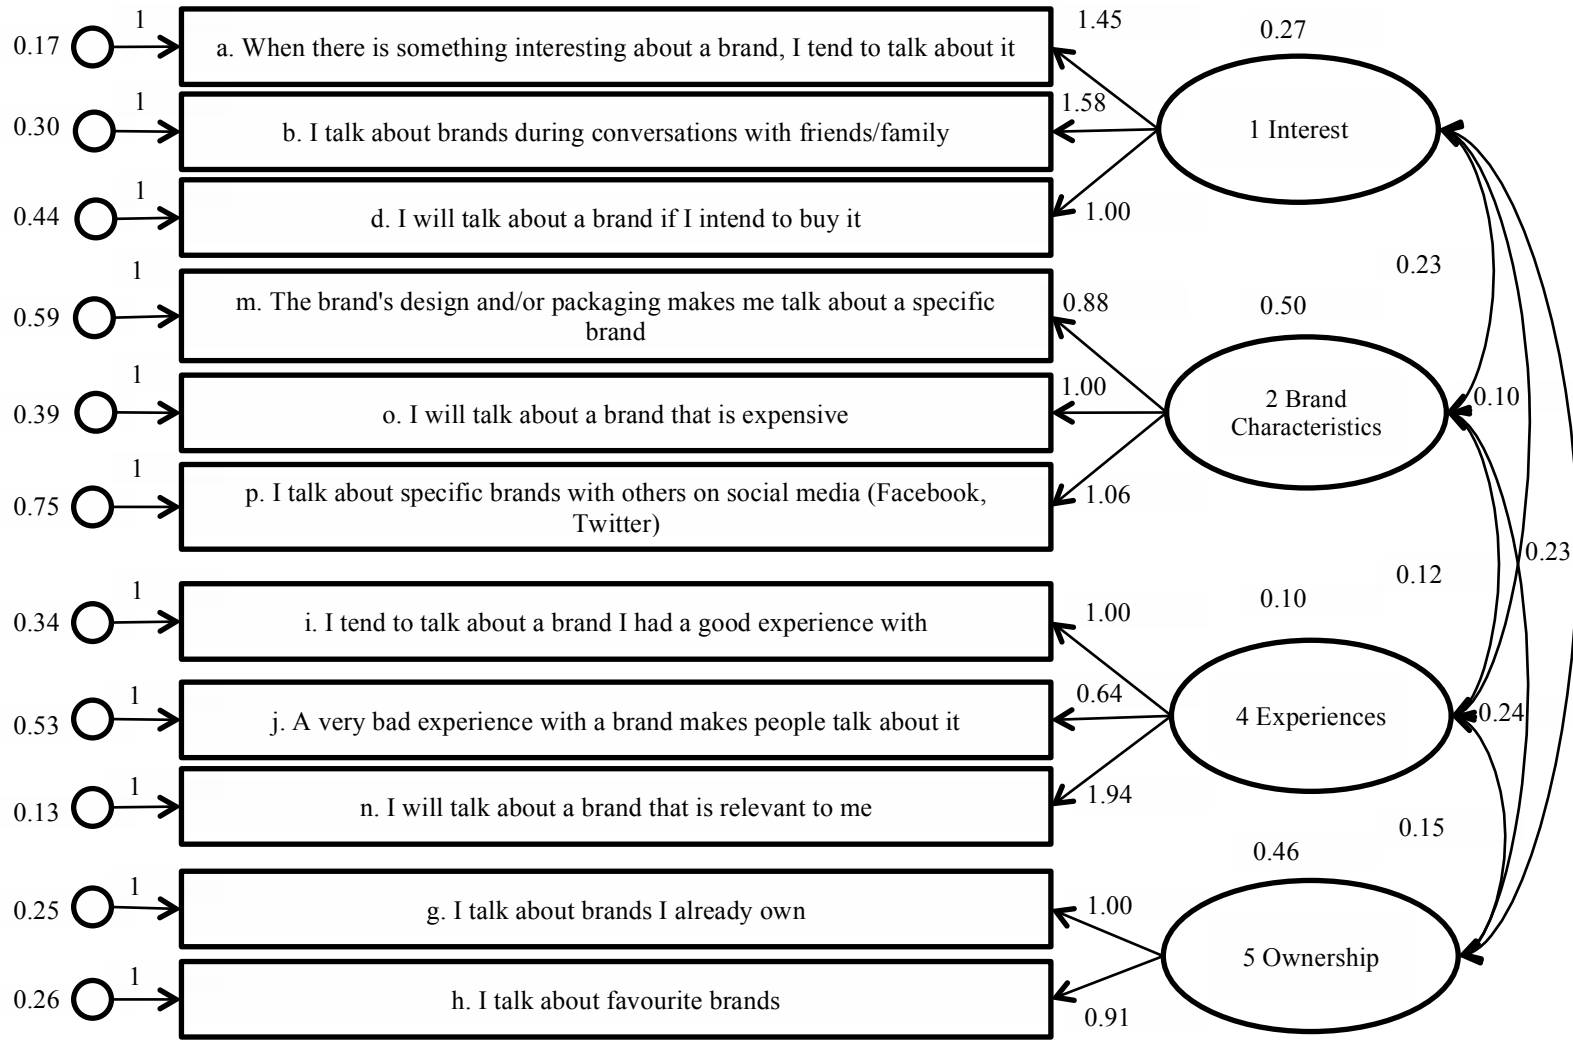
0.17 1 a. When there is something interesting about a brand, I tend to talk about it 1.45

0.30 1 b. I talk about brands during conversations with friends/family 1.58

0.44 1 d. I will talk about a brand if I intend to buy it 1.00

0.27

1 Interest

0.23

0.59 1 m. The brand's design and/or packaging makes me talk about a specific brand 0.88

0.50

0.39 1 o. I will talk about a brand that is expensive 1.00

2 Brand Characteristics

0.10

0.75 1 p. I talk about specific brands with others on social media (Facebook, Twitter) 1.06

0.23

0.12

0.10

0.34 1 i. I tend to talk about a brand I had a good experience with 1.00

0.53 1 j. A very bad experience with a brand makes people talk about it 0.64

4 Experiences

0.24

0.13 1 n. I will talk about a brand that is relevant to me 1.94

0.15

0.46

0.25 1 g. I talk about brands I already own 1.00

5 Ownership

0.26 1 h. I talk about favourite brands 0.91